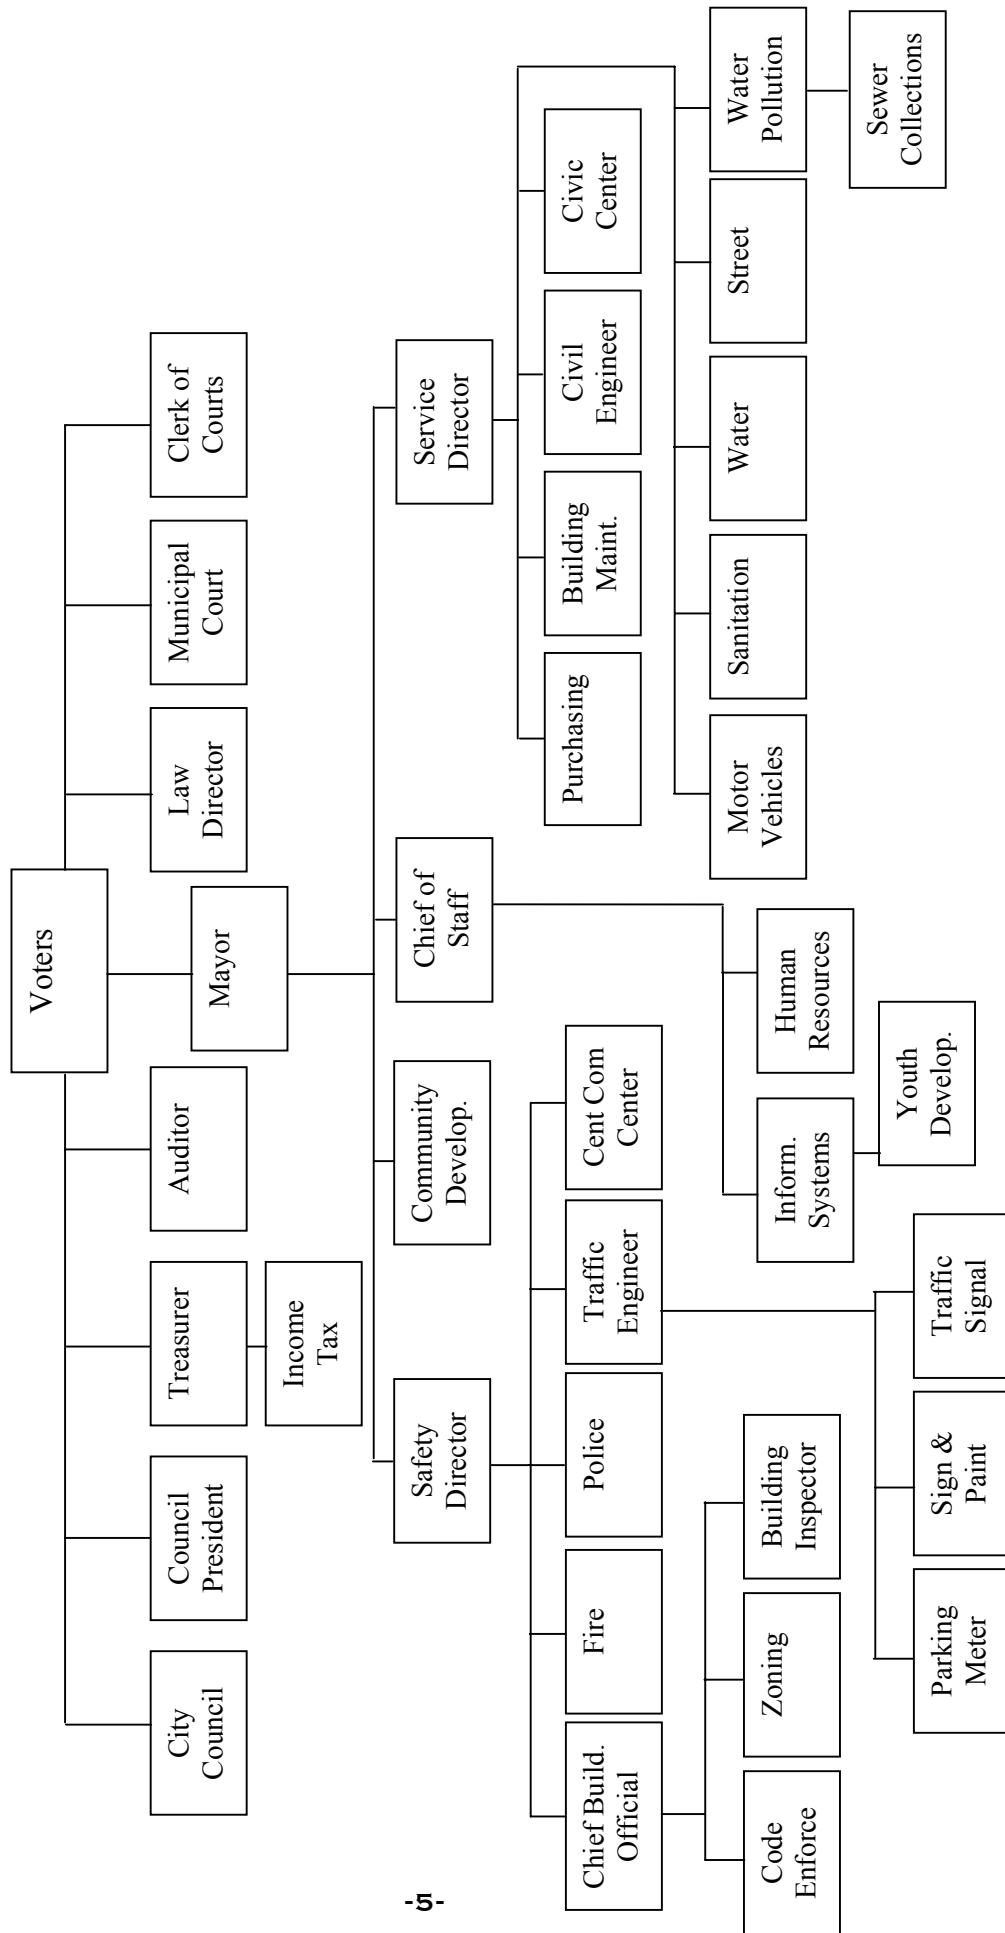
Voters

City Council

Council President

Treasurer

Income Tax

Auditor

Mayor

Law Director

Municipal Court

Clerk of Courts

Safety Director

Community Develop.

Chief of Staff

Service Director

Chief Build. Official

Fire

Police

Traffic Engineer

Cent Com Center

Code Enforce

Zoning

Building Inspector

Parking Meter

Sign & Paint

Traffic Signal

Inform. Systems

Youth Develop.

Human Resources

Purchasing

Building Maint.

Civil Engineer

Civic Center

Motor Vehicles

Sanitation

Water

Street

Water Pollution

Sewer Collections

-5-